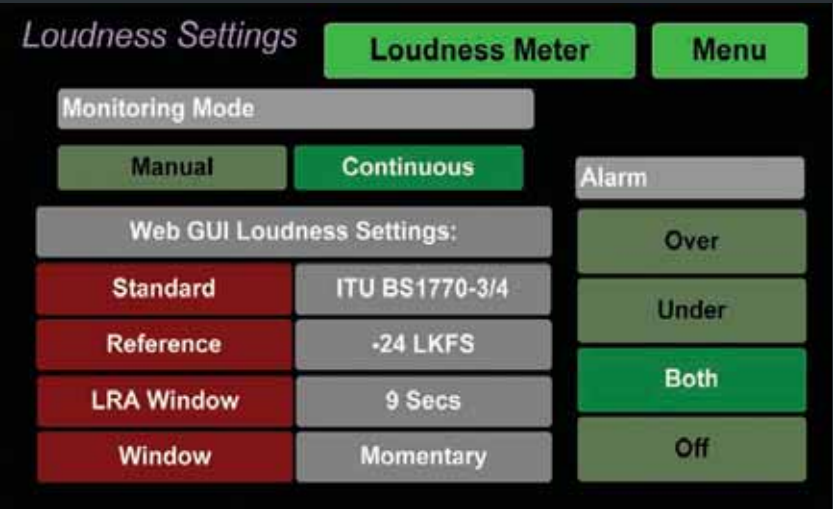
Loudness Settings

Loudness Meter

Menu

Monitoring Mode

Manual

Continuous

Alarm

Web GUI Loudness Settings:

| Standard | ITU BS1770-3/4 |
|---|---|
| Reference | -24 LKFS |
| LRA Window | 9 Secs |
| Window | Momentary |

Over

Under

Both

Off